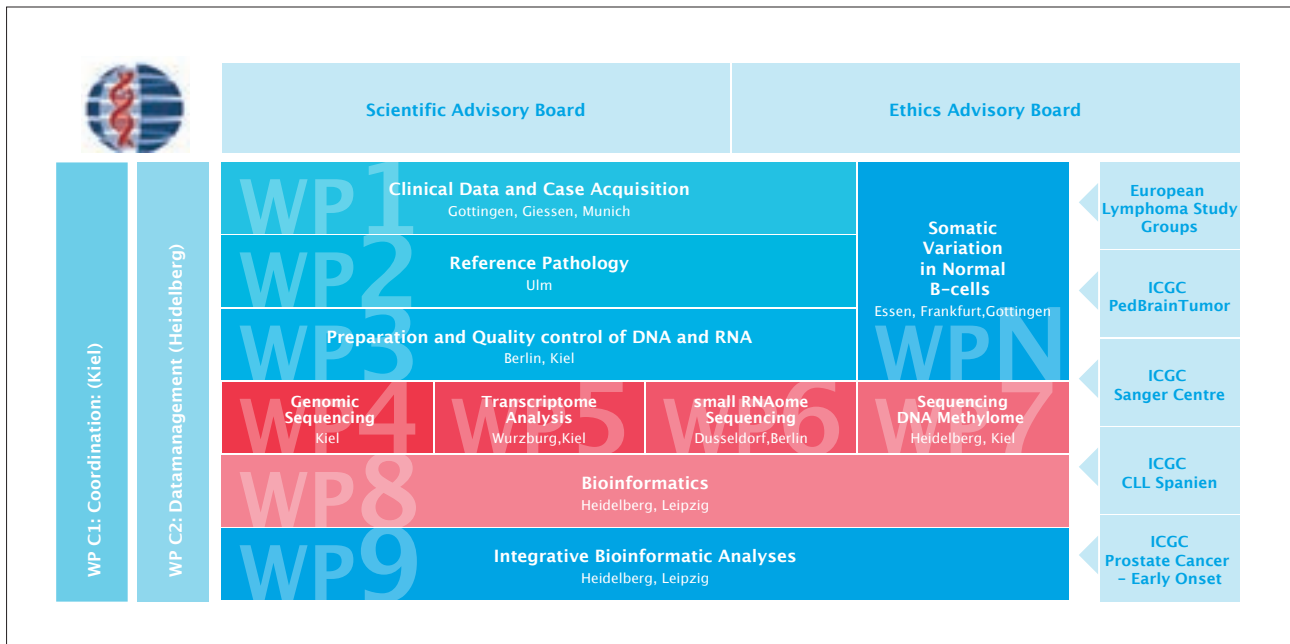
Scientific Advisory Board

Ethics Advisory Board

WP C1: Coordination: (Kiel)

WP C2: Datamanagement (Heidelberg)

WP1
Clinical Data and Case Acquisition
Gottingen, Giessen, Munich

WP2
Reference Pathology
Ulm

WP3
Preparation and Quality control of DNA and RNA
Berlin, Kiel

WPN
Somatic Variation in Normal B-cells
Essen, Frankfurt,Gottingen

WP4
Genomic Sequencing
Kiel

WP5
Transcriptome Analysis
Wurzburg,Kiel

WP6
small RNAome Sequencing
Dusseldorf,Berlin

WP7
Sequencing DNA Methylome
Heidelberg, Kiel

WP8
Bioinformatics
Heidelberg, Leipzig

WP9
Integrative Bioinformatic Analyses
Heidelberg, Leipzig

European Lymphoma Study Groups

ICGC PedBrainTumor

ICGC Sanger Centre

ICGC CLL Spanien

ICGC Prostate Cancer – Early Onset